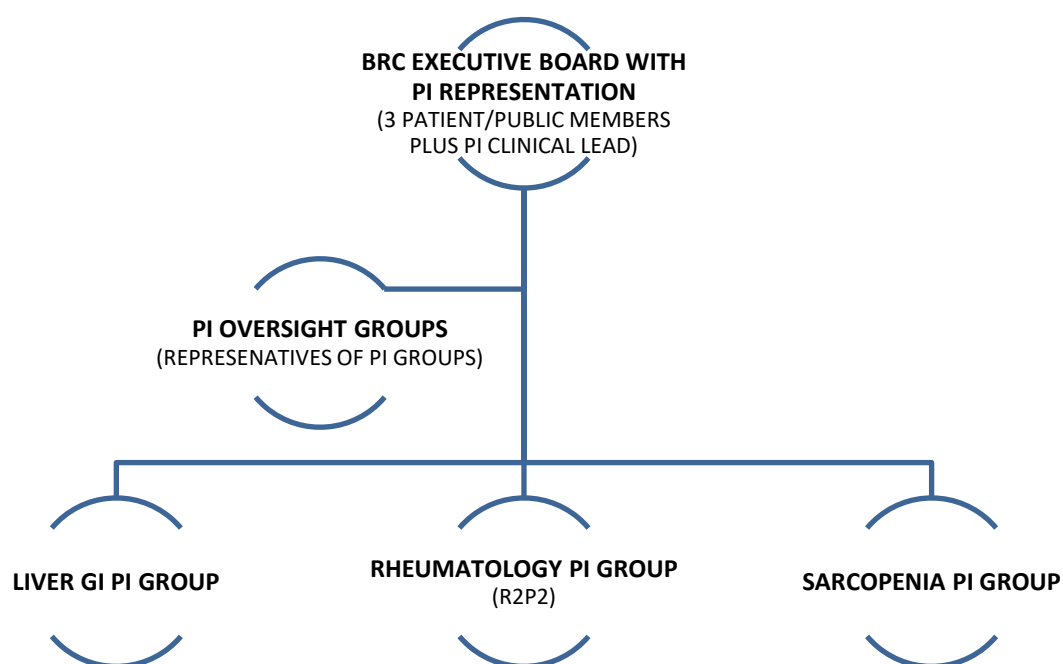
BRC EXECUTIVE BOARD WITH PI REPRESENTATION
(3 PATIENT/PUBLIC MEMBERS PLUS PI CLINICAL LEAD)

PI OVERSIGHT GROUPS
(REPRESENATIVES OF PI GROUPS)

LIVER GI PI GROUP

RHEUMATOLOGY PI GROUP
(R2P2)

SARCOPENIA PI GROUP